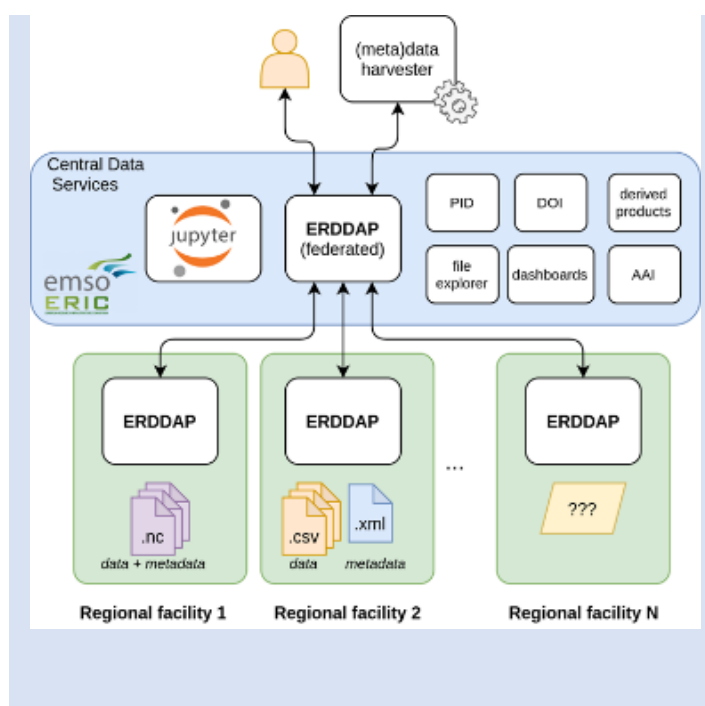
(meta)data harvester

Central Data Services

jupyter

emso ERIC

ERDDAP (federated)

PID

DOI

derived products

file explorer

dashboards

AAI

ERDDAP

.nc

data + metadata

ERDDAP

.csv

data

.xml

metadata

...

ERDDAP

???

Regional facility 1

Regional facility 2

Regional facility N